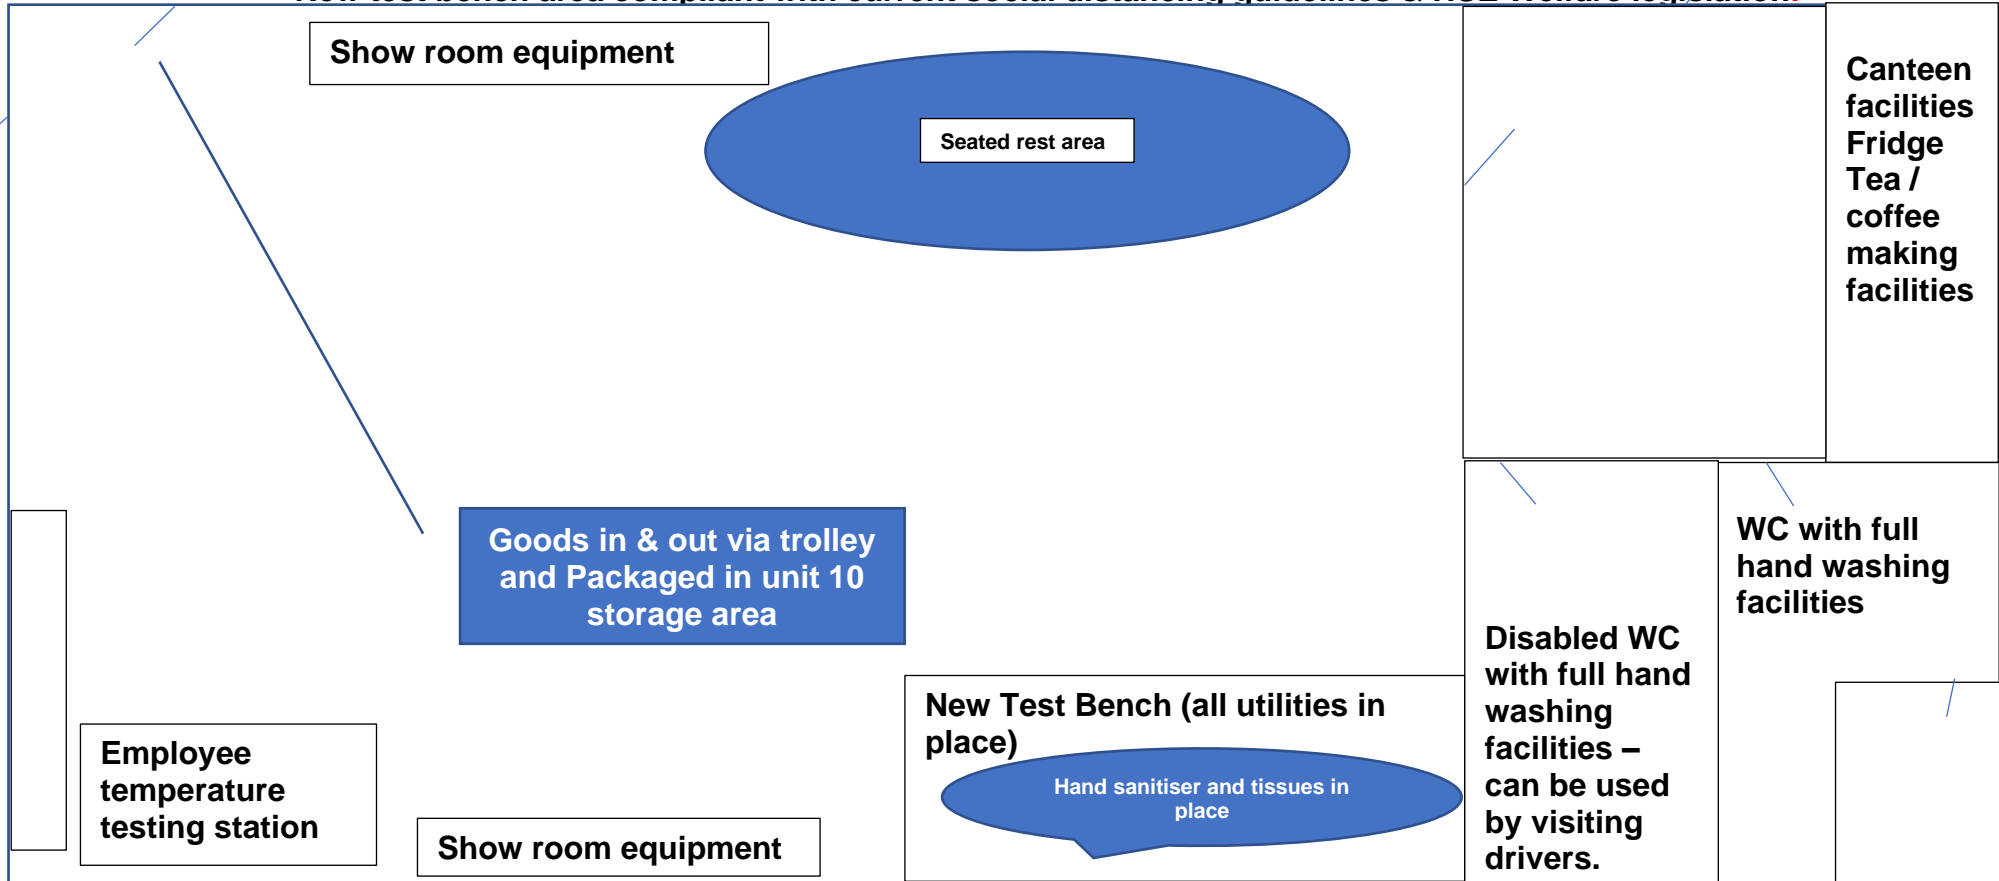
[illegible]

Show room equipment

Seated rest area

Canteen facilities Fridge Tea / coffee making facilities

Goods in & out via trolley and Packaged in unit 10 storage area

WC with full hand washing facilities

Disabled WC with full hand washing facilities – can be used by visiting drivers.

New Test Bench (all utilities in place)

Hand sanitiser and tissues in place

Employee temperature testing station

Show room equipment